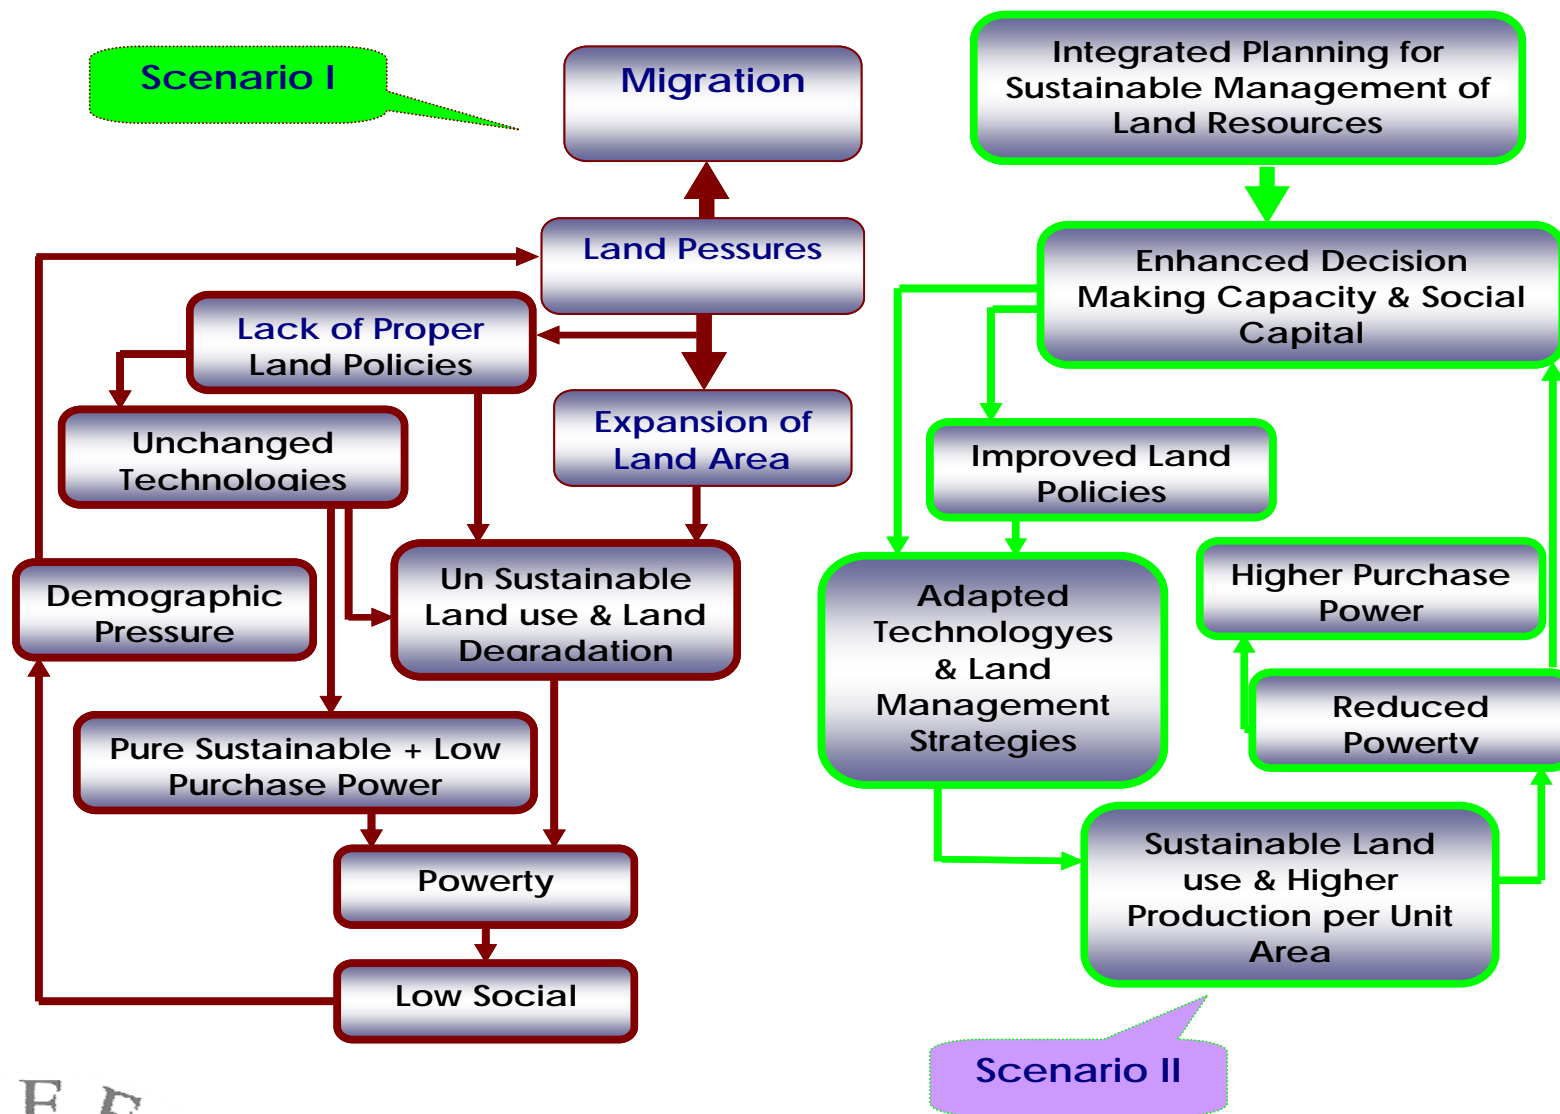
Scenario I

Migration

Land Pessures

Lack of Proper Land Policies

Unchanged Technologies

Expansion of Land Area

Demographic Pressure

Un Sustainable Land use & Land Degradation

Pure Sustainable + Low Purchase Power

Powerty

Low Social

Integrated Planning for Sustainable Management of Land Resources

Enhanced Decision Making Capacity & Social Capital

Improved Land Policies

Adapted Technologyes & Land Management Strategies

Higher Purchase Power

Reduced Powerty

Sustainable Land use & Higher Production per Unit Area

Scenario II

F F